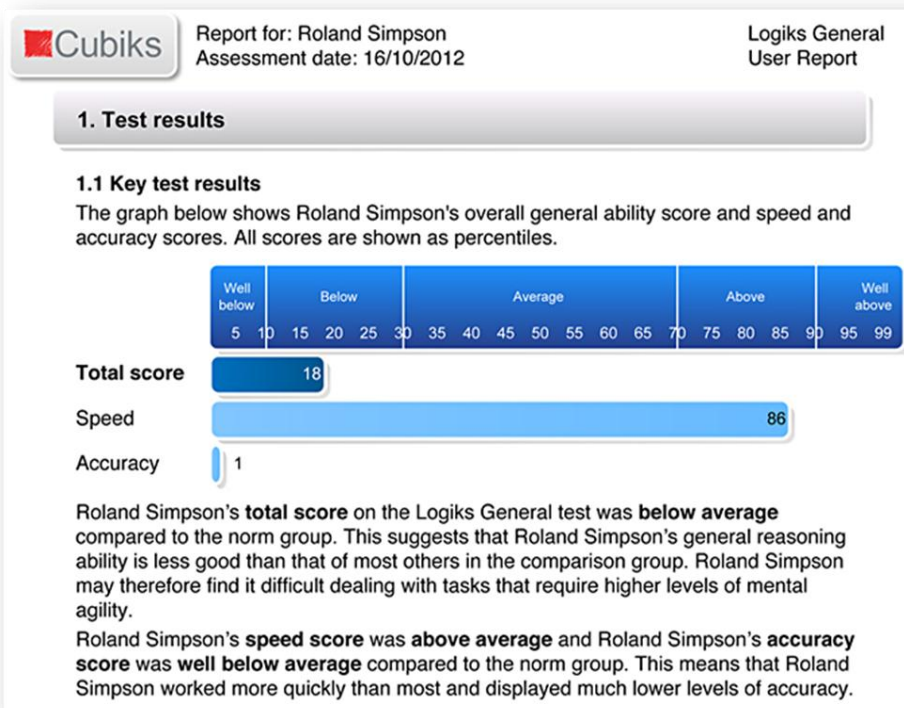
Cubiks

Report for: Roland Simpson
Assessment date: 16/10/2012

Logiks General
User Report

1. Test results

1.1 Key test results

The graph below shows Roland Simpson's overall general ability score and speed and accuracy scores. All scores are shown as percentiles.

Well below | Below | Average | Above | Well above

5 10 15 20 25 30 35 40 45 50 55 60 65 70 75 80 85 90 95 99

Total score 18

Speed 86

Accuracy 1

Roland Simpson's **total score** on the Logiks General test was **below average** compared to the norm group. This suggests that Roland Simpson's general reasoning ability is less good than that of most others in the comparison group. Roland Simpson may therefore find it difficult dealing with tasks that require higher levels of mental agility.

Roland Simpson's **speed score** was **above average** and Roland Simpson's **accuracy score** was **well below average** compared to the norm group. This means that Roland Simpson worked more quickly than most and displayed much lower levels of accuracy.